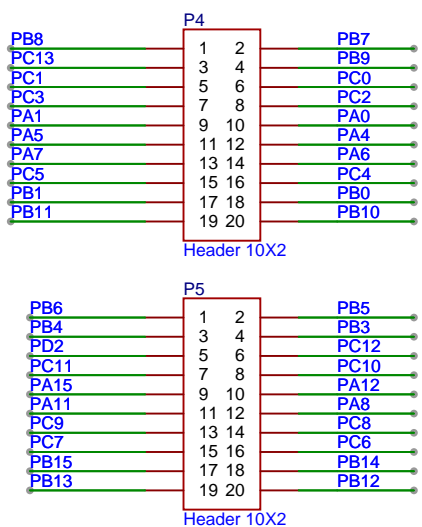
P4

| | | | |
|---|---|---|---|
| PB8 | 1 | 2 | PB7 |
| PC13 | 3 | 4 | PB9 |
| PC1 | 5 | 6 | PC0 |
| PC3 | 7 | 8 | PC2 |
| PA1 | 9 | 10 | PA0 |
| PA5 | 11 | 12 | PA4 |
| PA7 | 13 | 14 | PA6 |
| PC5 | 15 | 16 | PC4 |
| PB1 | 17 | 18 | PB0 |
| PB11 | 19 | 20 | PB10 |

Header 10X2

P5

| | | | |
|---|---|---|---|
| PB6 | 1 | 2 | PB5 |
| PB4 | 3 | 4 | PB3 |
| PD2 | 5 | 6 | PC12 |
| PC11 | 7 | 8 | PC10 |
| PA15 | 9 | 10 | PA12 |
| PA11 | 11 | 12 | PA8 |
| PC9 | 13 | 14 | PC8 |
| PC7 | 15 | 16 | PC6 |
| PB15 | 17 | 18 | PB14 |
| PB13 | 19 | 20 | PB12 |

Header 10X2